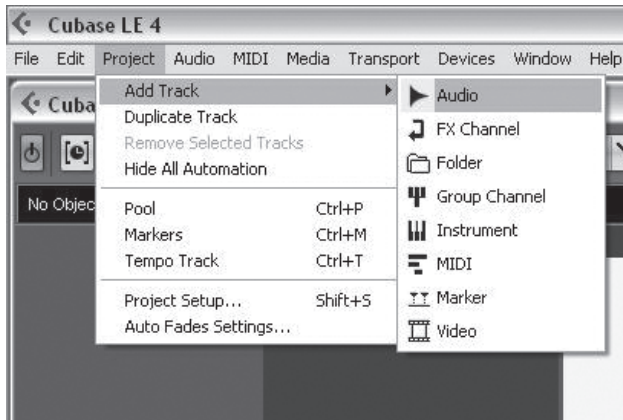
Cubase LE 4

File Edit Project Audio MIDI Media Transport Devices Window Help

Cuba

No Objec

Add Track
Duplicate Track
Remove Selected Tracks
Hide All Automation

Pool Ctrl+P
Markers Ctrl+M
Tempo Track Ctrl+T

Project Setup... Shift+S
Auto Fades Settings...

Audio
FX Channel
Folder
Group Channel
Instrument
MIDI
Marker
Video